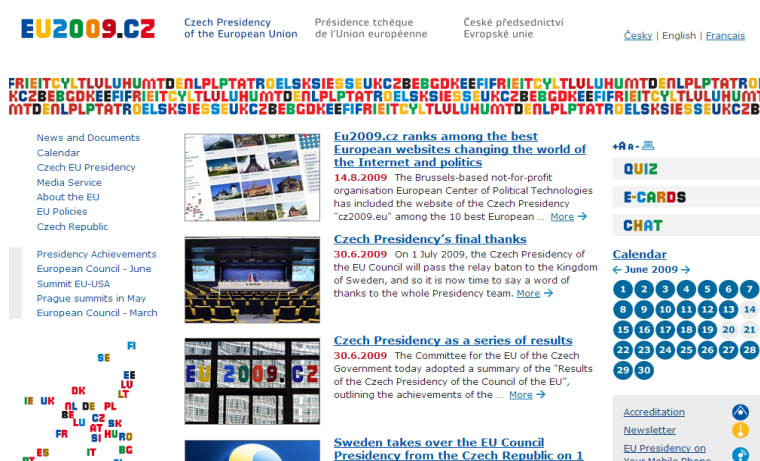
EU2009.CZ

Czech Presidency of the European Union

Présidence tchèque de l'Union européenne

České předsednictví Evropské unie

Česky | English | Français

FRIEITCYLTLULUHUMTDENLPLPTATROELSKSIESSEUKCZBEBGDKEEFIFRIEITCYLTLULUHUMTDENLPLPTATRO
KCZBEBGDKEEFIFRIEITCYLTLULUHUMTDENLPLPTATROELSKSIESSEUKCZBEBGDKEEFIFRIEITCYLTLULUHUMT
MTDENLPLPTATROELSKSIESSEUKCZBEBGDKEEFIFRIEITCYLTLULUHUMTDENLPLPTATROELSKSIESSEUKCZB

News and Documents
Calendar
Czech EU Presidency
Media Service
About the EU
EU Policies
Czech Republic

Presidency Achievements
European Council - June
Summit EU-USA
Prague summits in May
European Council - March

FI SE DK EE LV LT IE UK NL DE PL BE CZ SK LU AT FR SI HU RO IT BG ES

Eu2009.cz ranks among the best European websites changing the world of the Internet and politics

14.8.2009 The Brussels-based not-for-profit organisation European Center of Political Technologies has included the website of the Czech Presidency "cz2009.eu" among the 10 best European ... More

Czech Presidency's final thanks

30.6.2009 On 1 July 2009, the Czech Presidency of the EU Council will pass the relay baton to the Kingdom of Sweden, and so it is now time to say a word of thanks to the whole Presidency team. More

Czech Presidency as a series of results

30.6.2009 The Committee for the EU of the Czech Government today adopted a summary of the "Results of the Czech Presidency of the Council of the EU", outlining the achievements of the ... More

Sweden takes over the EU Council Presidency from the Czech Republic on 1

+A A-

QUIZ

E-CARDS

CHAT

Calendar

June 2009

| | | | | | | |
|---|---|---|---|---|---|---|
| 1 | 2 | 3 | 4 | 5 | 6 | 7 |
| 8 | 9 | 10 | 11 | 12 | 13 | 14 |
| 15 | 16 | 17 | 18 | 19 | 20 | 21 |
| 22 | 23 | 24 | 25 | 26 | 27 | 28 |
| 29 | 30 | | | | | |

Accreditation
Newsletter
EU Presidency on Your Mobile Phone